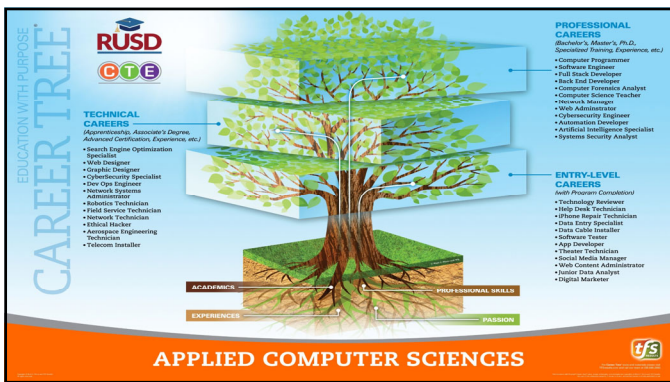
CAREER TREE®

EDUCATION WITH PURPOSE

RUSD

CTE

PROFESSIONAL CAREERS
(Bachelor's, Master's, Ph.D., Specialized Training, Experience, etc.)
• Computer Programmer
• Software Engineer
• Full Stack Developer
• Back End Developer
• Computer Forensics Analyst
• Computer Science Teacher
• Network Manager
• Web Administrator
• Cybersecurity Engineer
• Automation Developer
• Artificial Intelligence Specialist
• Systems Security Analyst

TECHNICAL CAREERS
(Apprenticeship, Associate's Degree, Advanced Certification, Experience, etc.)
• Search Engine Optimization Specialist
• Web Designer
• Graphic Designer
• CyberSecurity Specialist
• Dev Ops Engineer
• Network Systems Administrator
• Robotics Technician
• Field Service Technician
• Network Technician
• Ethical Hacker
• Aerospace Engineering Technician
• Telecom Installer

ENTRY-LEVEL CAREERS
(with Program Completion)
• Technology Reviewer
• Help Desk Technician
• iPhone Repair Technician
• Data Entry Specialist
• Data Cable Installer
• Software Tester
• App Developer
• Theater Technician
• Social Media Manager
• Web Content Administrator
• Junior Data Analyst
• Digital Marketer

ACADEMICS

PROFESSIONAL SKILLS

EXPERIENCES

PASSION

APPLIED COMPUTER SCIENCES

tfs